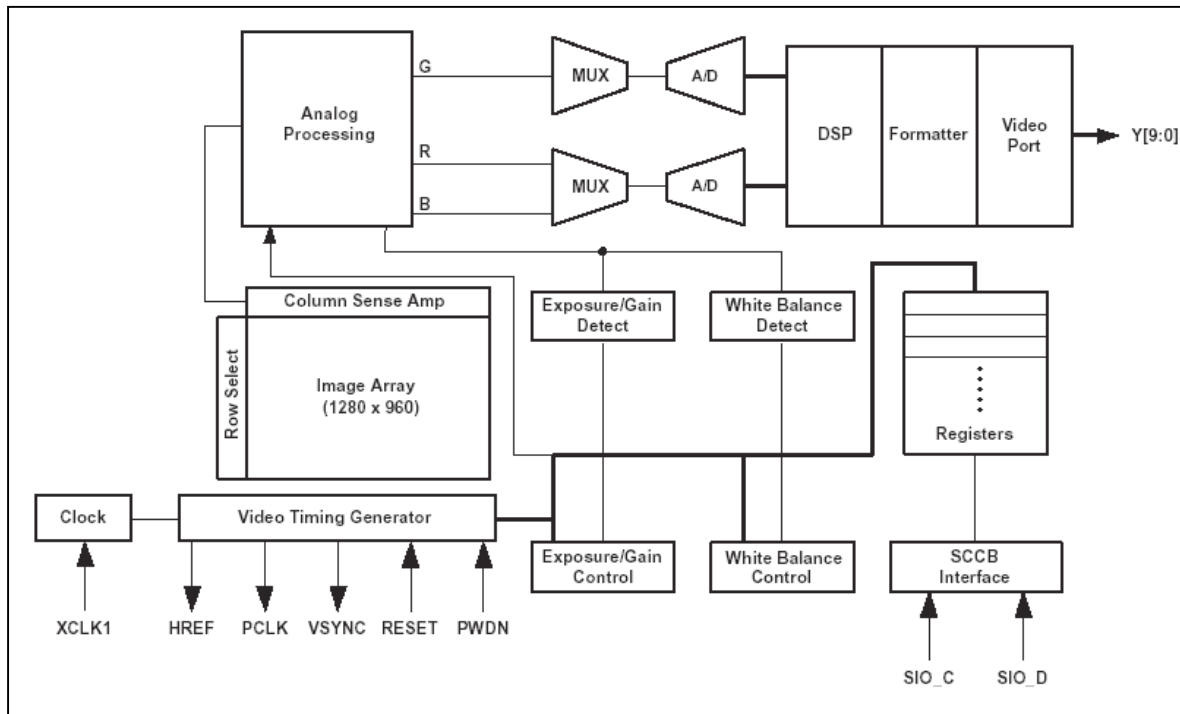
Analog Processing

G

R

B

MUX

MUX

A/D

A/D

DSP

Formatter

Video Port

Y[9:0]

Column Sense Amp

Row Select

Image Array (1280 x 960)

Exposure/Gain Detect

White Balance Detect

Registers

Clock

Video Timing Generator

Exposure/Gain Control

White Balance Control

SCCB Interface

XCLK1

HREF

PCLK

VSYNC

RESET

PWDN

SIO_C

SIO_D